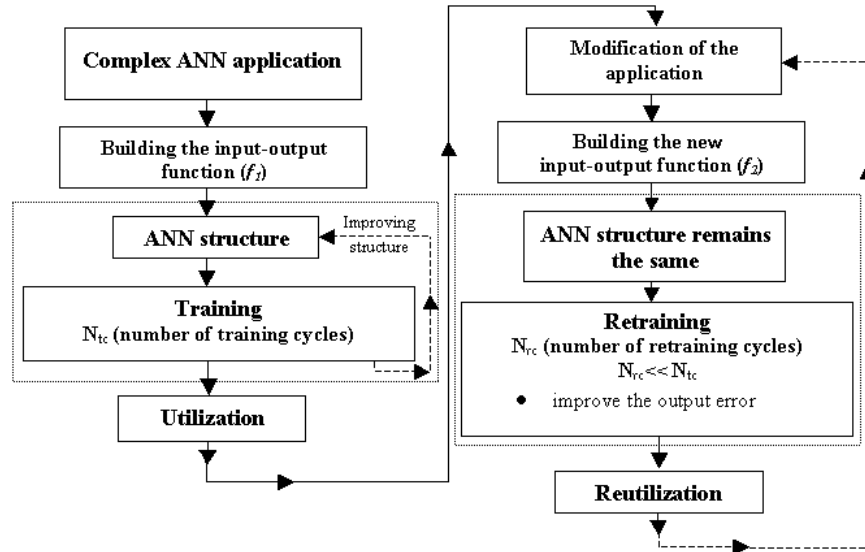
Complex ANN application

Building the input-output function ($f_1$)

ANN structure

Improving structure

Training
$N_{tc}$ (number of training cycles)

Utilization

Modification of the application

Building the new input-output function ($f_2$)

ANN structure remains the same

Retraining
$N_{rc}$ (number of retraining cycles)
$N_{rc} << N_{tc}$

• improve the output error

Reutilization